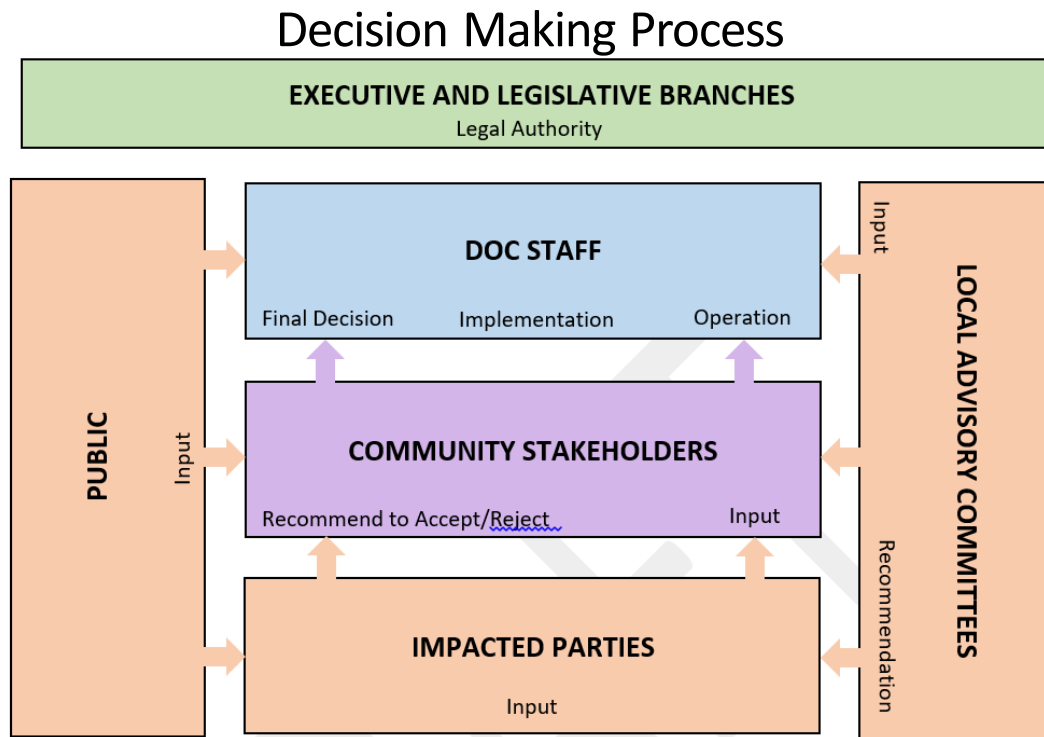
Decision Making Process

EXECUTIVE AND LEGISLATIVE BRANCHES
Legal Authority

PUBLIC

Input

DOC STAFF

Final Decision Implementation Operation

COMMUNITY STAKEHOLDERS

Recommend to Accept/Reject Input

IMPACTED PARTIES

Input

Input

LOCAL ADVISORY COMMITTEES

Recommendation